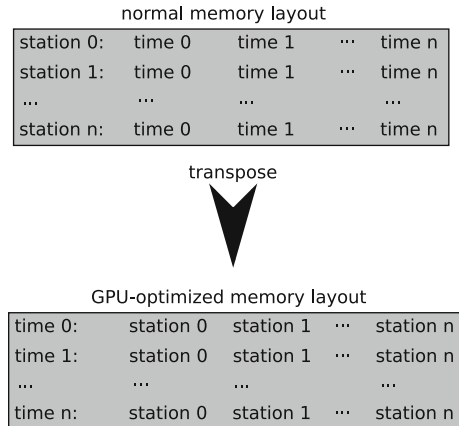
normal memory layout

| station 0: | time 0 | time 1 | ··· | time n |
|---|---|---|---|---|
| station 1: | time 0 | time 1 | ··· | time n |
| ... | ... | ... | | ... |
| station n: | time 0 | time 1 | ··· | time n |

transpose

GPU-optimized memory layout

| time 0: | station 0 | station 1 | ··· | station n |
|---|---|---|---|---|
| time 1: | station 0 | station 1 | ··· | station n |
| ... | ... | ... | | ... |
| time n: | station 0 | station 1 | ··· | station n |